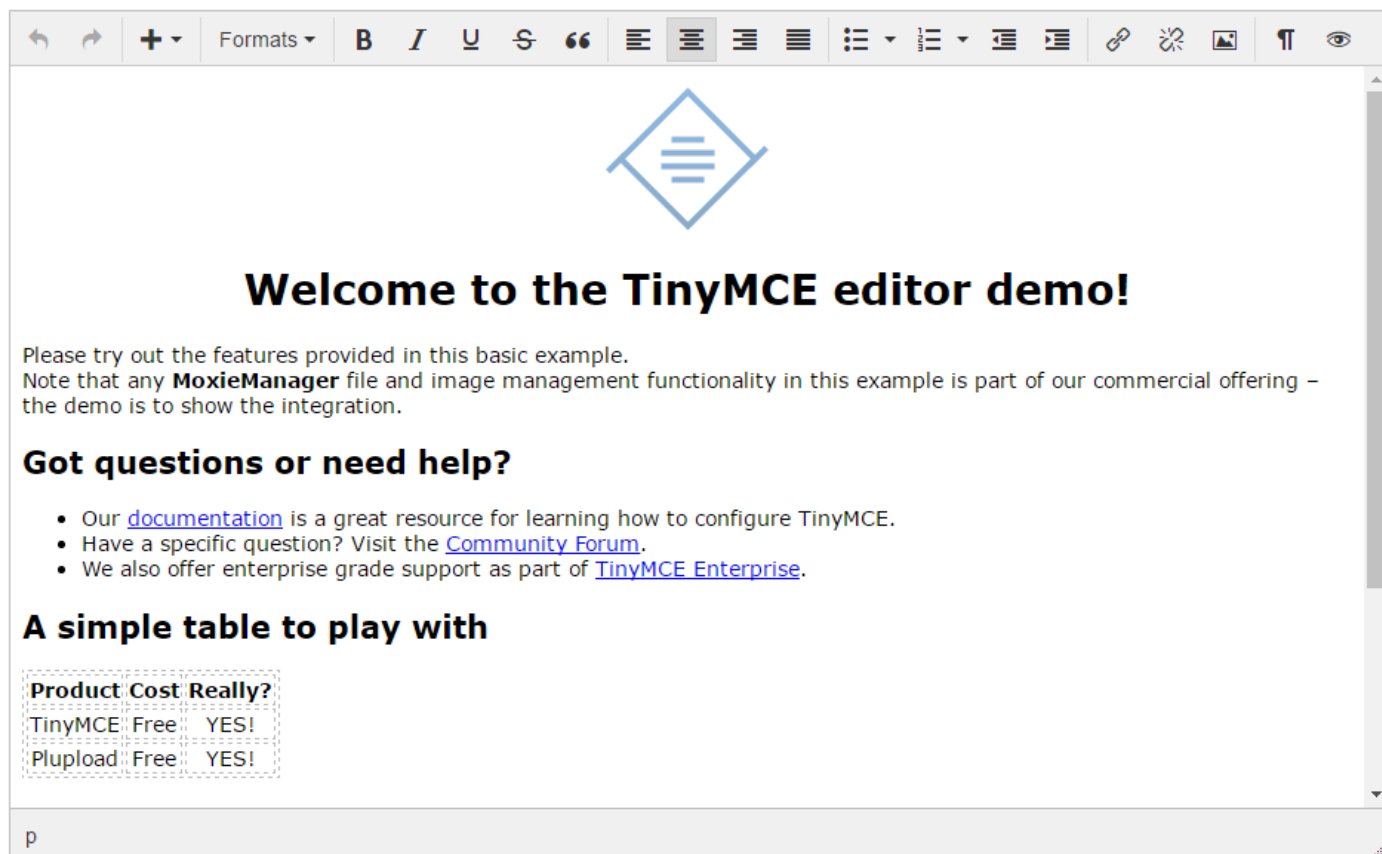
Formats

# Welcome to the TinyMCE editor demo!

Please try out the features provided in this basic example.
Note that any **MoxieManager** file and image management functionality in this example is part of our commercial offering – the demo is to show the integration.

## Got questions or need help?

- Our documentation is a great resource for learning how to configure TinyMCE.
- Have a specific question? Visit the Community Forum.
- We also offer enterprise grade support as part of TinyMCE Enterprise.

## A simple table to play with

| Product | Cost | Really? |
|---|---|---|
| TinyMCE | Free | YES! |
| Plupload | Free | YES! |

p